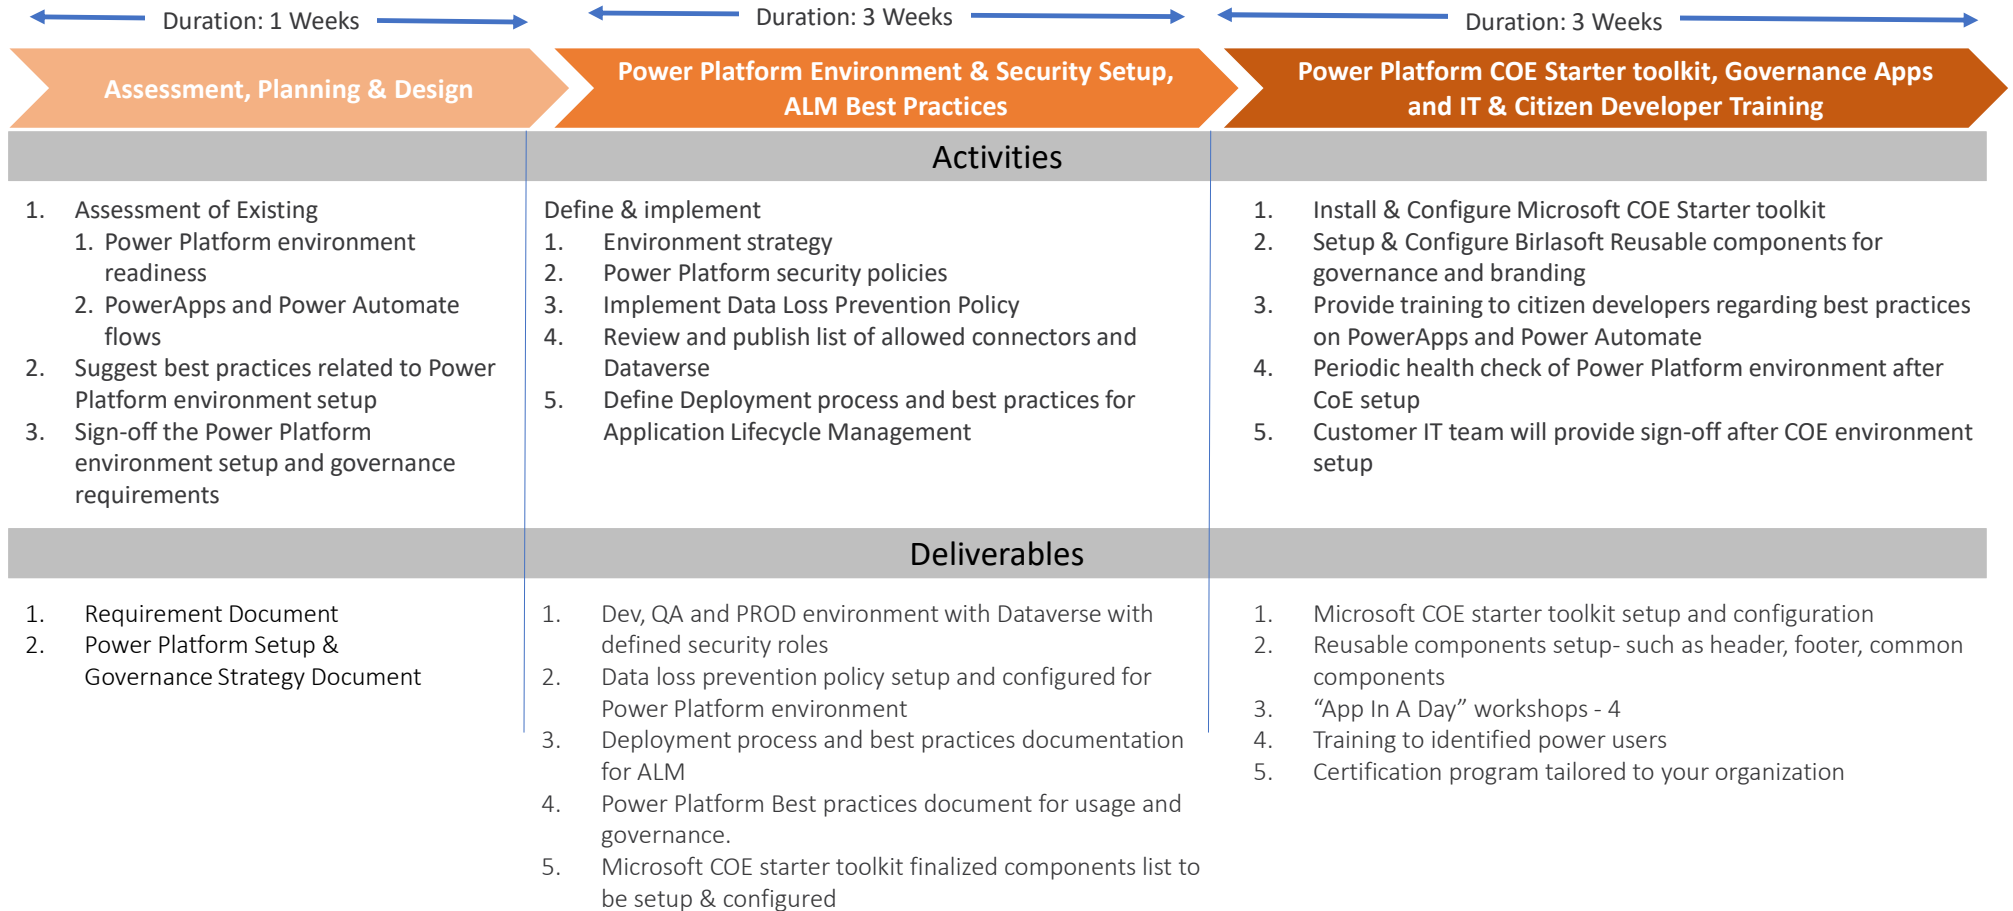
Duration: 1 Weeks

Duration: 3 Weeks

Duration: 3 Weeks

Assessment, Planning & Design

Power Platform Environment & Security Setup, ALM Best Practices

Power Platform COE Starter toolkit, Governance Apps and IT & Citizen Developer Training

Activities

1. Assessment of Existing
 1. Power Platform environment readiness
 2. PowerApps and Power Automate flows
2. Suggest best practices related to Power Platform environment setup
3. Sign-off the Power Platform environment setup and governance requirements

Define & implement
1. Environment strategy
2. Power Platform security policies
3. Implement Data Loss Prevention Policy
4. Review and publish list of allowed connectors and Dataverse
5. Define Deployment process and best practices for Application Lifecycle Management

1. Install & Configure Microsoft COE Starter toolkit
2. Setup & Configure Birlasoft Reusable components for governance and branding
3. Provide training to citizen developers regarding best practices on PowerApps and Power Automate
4. Periodic health check of Power Platform environment after CoE setup
5. Customer IT team will provide sign-off after COE environment setup

Deliverables

1. Requirement Document
2. Power Platform Setup & Governance Strategy Document

1. Dev, QA and PROD environment with Dataverse with defined security roles
2. Data loss prevention policy setup and configured for Power Platform environment
3. Deployment process and best practices documentation for ALM
4. Power Platform Best practices document for usage and governance.
5. Microsoft COE starter toolkit finalized components list to be setup & configured

1. Microsoft COE starter toolkit setup and configuration
2. Reusable components setup- such as header, footer, common components
3. “App In A Day” workshops - 4
4. Training to identified power users
5. Certification program tailored to your organization